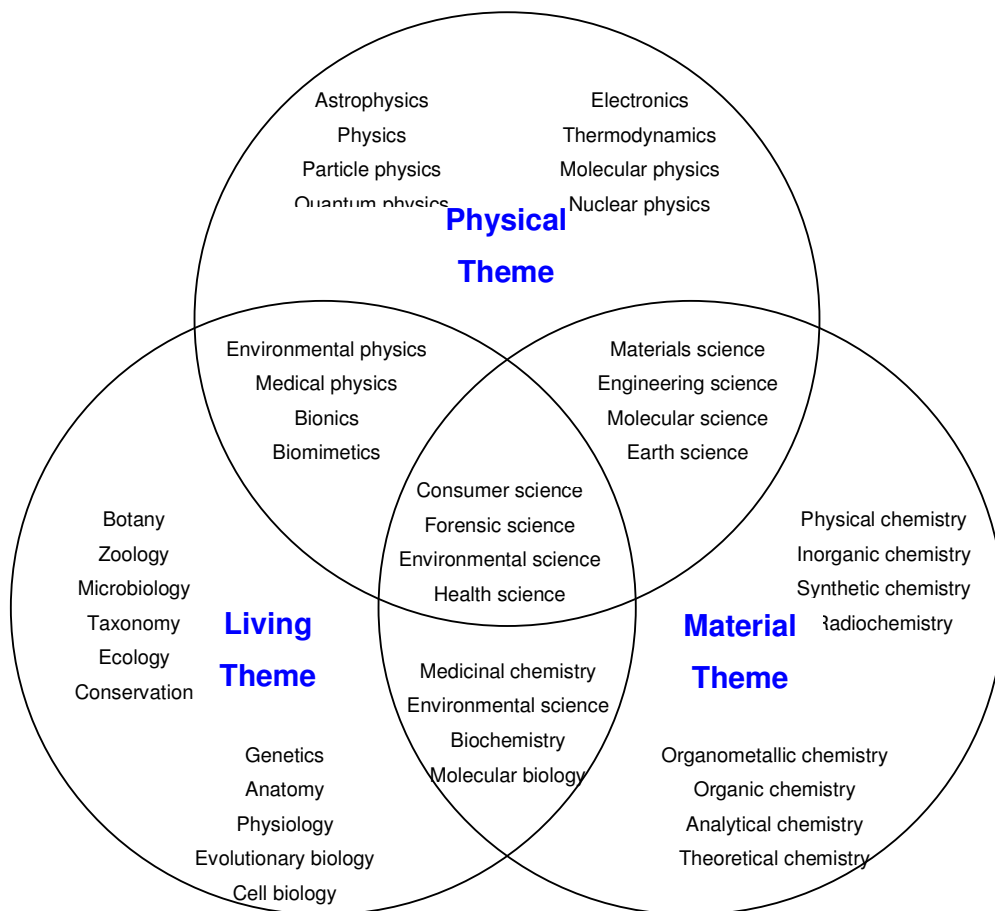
Astrophysics
Physics
Particle physics
Quantum physics

Electronics
Thermodynamics
Molecular physics
Nuclear physics

Physical Theme

Environmental physics
Medical physics
Bionics
Biomimetics

Materials science
Engineering science
Molecular science
Earth science

Consumer science
Forensic science
Environmental science
Health science

Botany
Zoology
Microbiology
Taxonomy
Ecology
Conservation

Living Theme

Physical chemistry
Inorganic chemistry
Synthetic chemistry
Radiochemistry

Material Theme

Medicinal chemistry
Environmental science
Biochemistry
Molecular biology

Genetics
Anatomy
Physiology
Evolutionary biology
Cell biology

Organometallic chemistry
Organic chemistry
Analytical chemistry
Theoretical chemistry